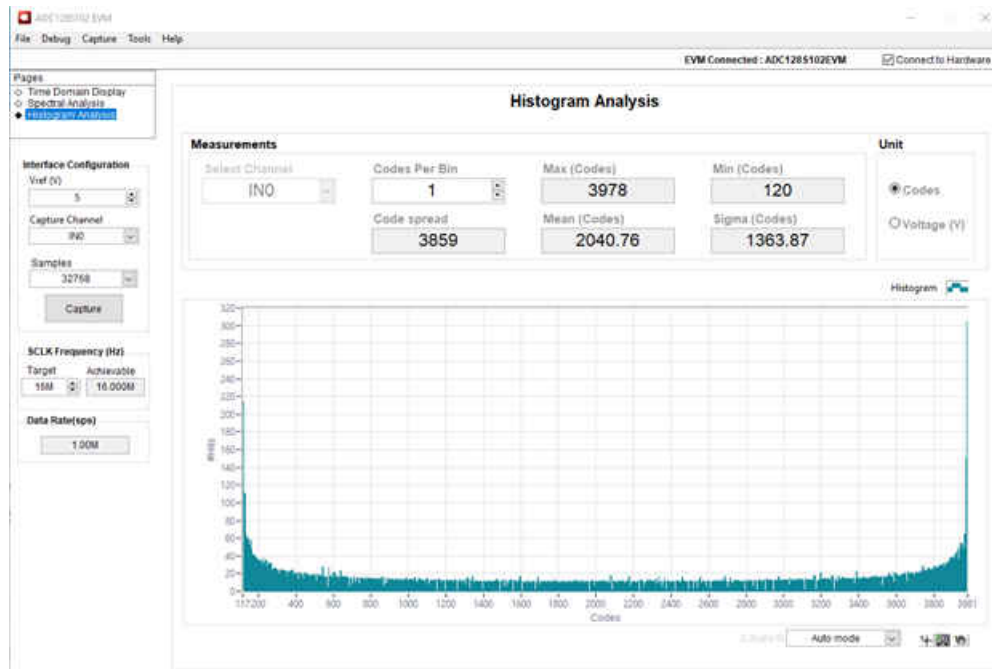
ADC128S102 EVM

File Debug Capture Tools Help

EVM Connected : ADC128S102EVM

Connect to Hardware

Pages
Time Domain Display
Spectral Analysis
Histogram Analysis

Interface Configuration
Vref (V)
5
Capture Channel
IN0
Samples
32768
Capture

SCLK Frequency (Hz)
Target
16M
Achievable
16.000M

Data Rate(sps)
1.00M

Histogram Analysis

Measurements
Select Channel
IN0
Codes Per Bin
1
Max (Codes)
3978
Min (Codes)
120
Code spread
3859
Mean (Codes)
2040.76
Sigma (Codes)
1363.87

Unit
Codes
Voltage (V)

Histogram

320
300
280
260
240
220
200
180
160
140
120
100
80
60
40
20
0

Hits

117 200 400 600 800 1000 1200 1400 1600 1800 2000 2200 2400 2600 2800 3000 3200 3400 3600 3800 3981

Codes

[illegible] Auto mode